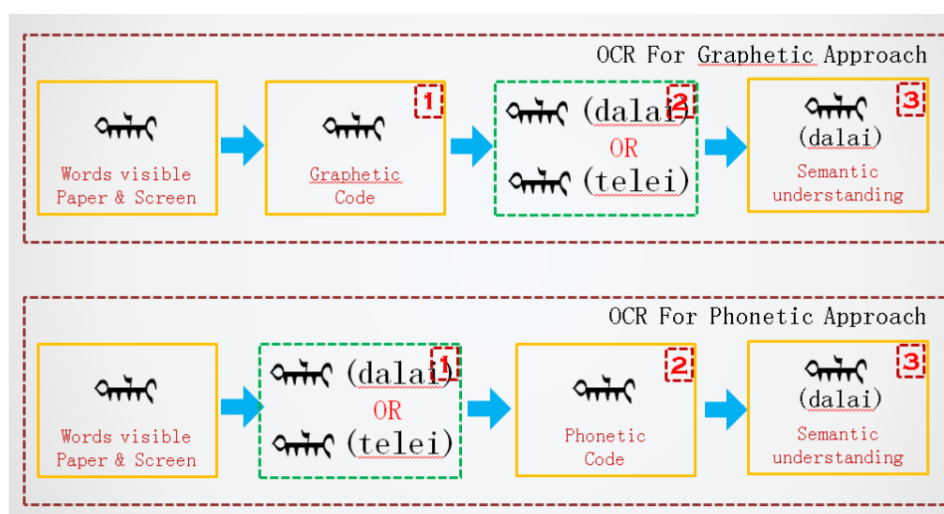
OCR For Graphetic Approach

ᠳᠠᠯᠠᠢ

Words visible Paper & Screen

1

ᠳᠠᠯᠠᠢ

Graphetic Code

2

ᠳᠠᠯᠠᠢ (dalai)

OR

ᠳᠠᠯᠠᠢ (telei)

3

ᠳᠠᠯᠠᠢ

(dalai)

Semantic understanding

OCR For Phonetic Approach

ᠳᠠᠯᠠᠢ

Words visible Paper & Screen

1

ᠳᠠᠯᠠᠢ (dalai)

OR

ᠳᠠᠯᠠᠢ (telei)

2

ᠳᠠᠯᠠᠢ

Phonetic Code

3

ᠳᠠᠯᠠᠢ

(dalai)

Semantic understanding